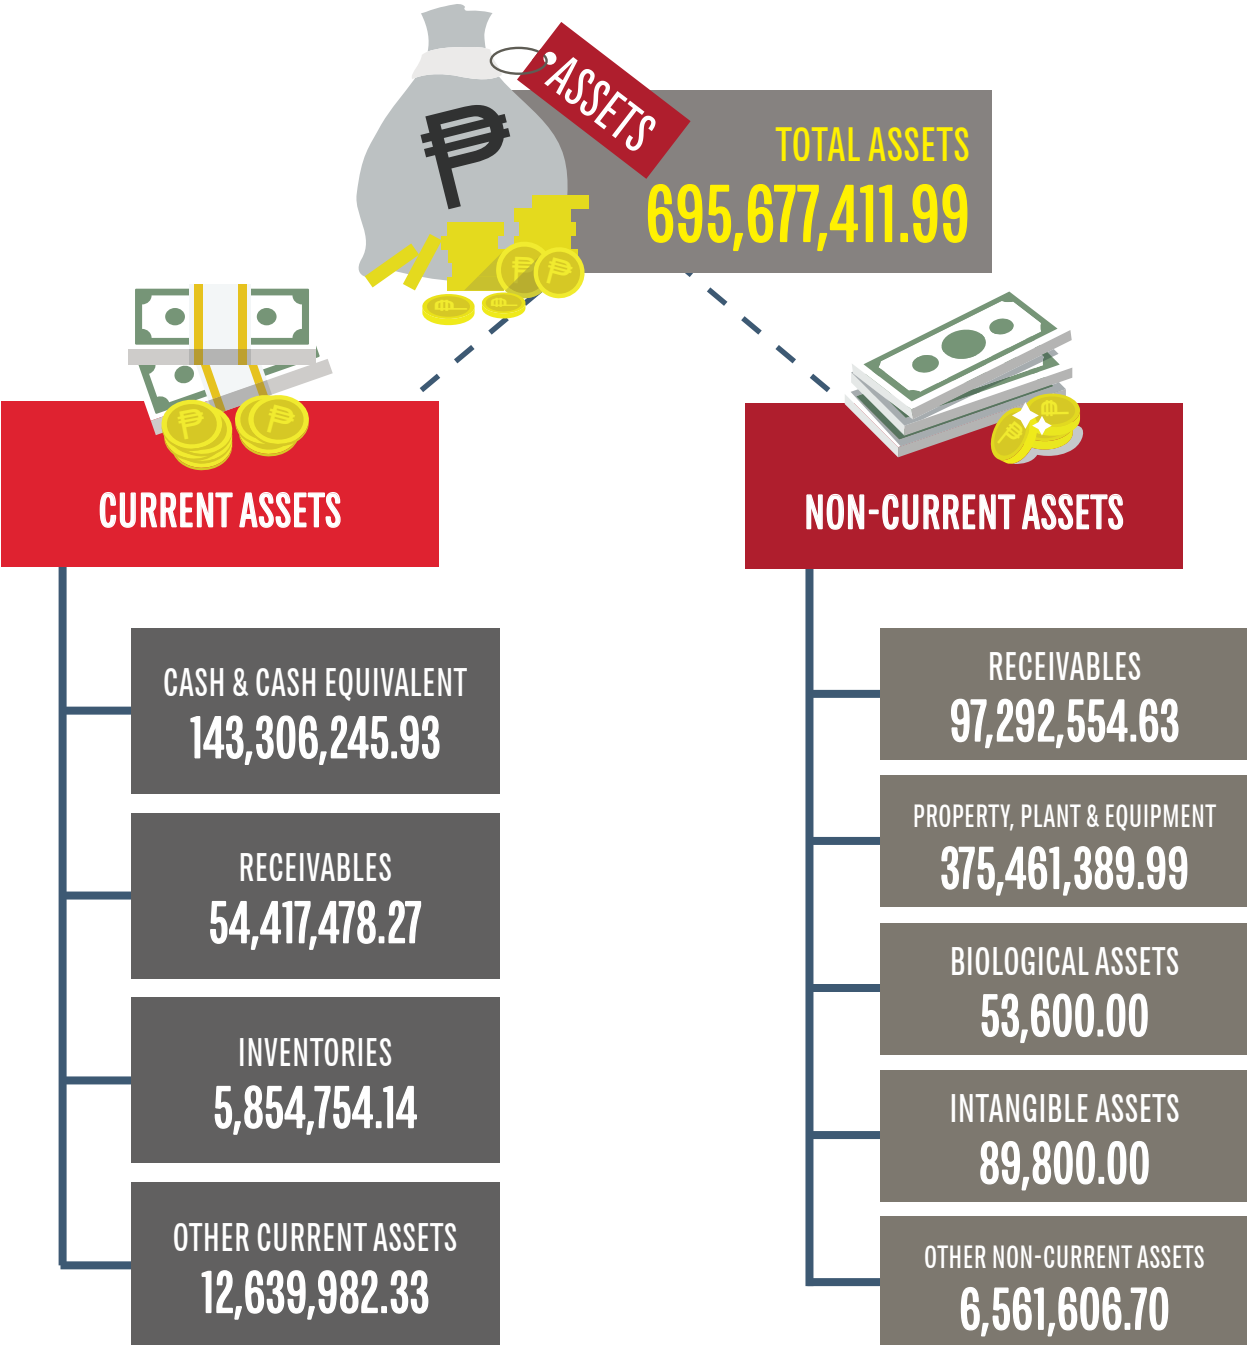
ASSETS

₱

TOTAL ASSETS
695,677,411.99

CURRENT ASSETS

CASH & CASH EQUIVALENT
143,306,245.93

RECEIVABLES
54,417,478.27

INVENTORIES
5,854,754.14

OTHER CURRENT ASSETS
12,639,982.33

NON-CURRENT ASSETS

RECEIVABLES
97,292,554.63

PROPERTY, PLANT & EQUIPMENT
375,461,389.99

BIOLOGICAL ASSETS
53,600.00

INTANGIBLE ASSETS
89,800.00

OTHER NON-CURRENT ASSETS
6,561,606.70